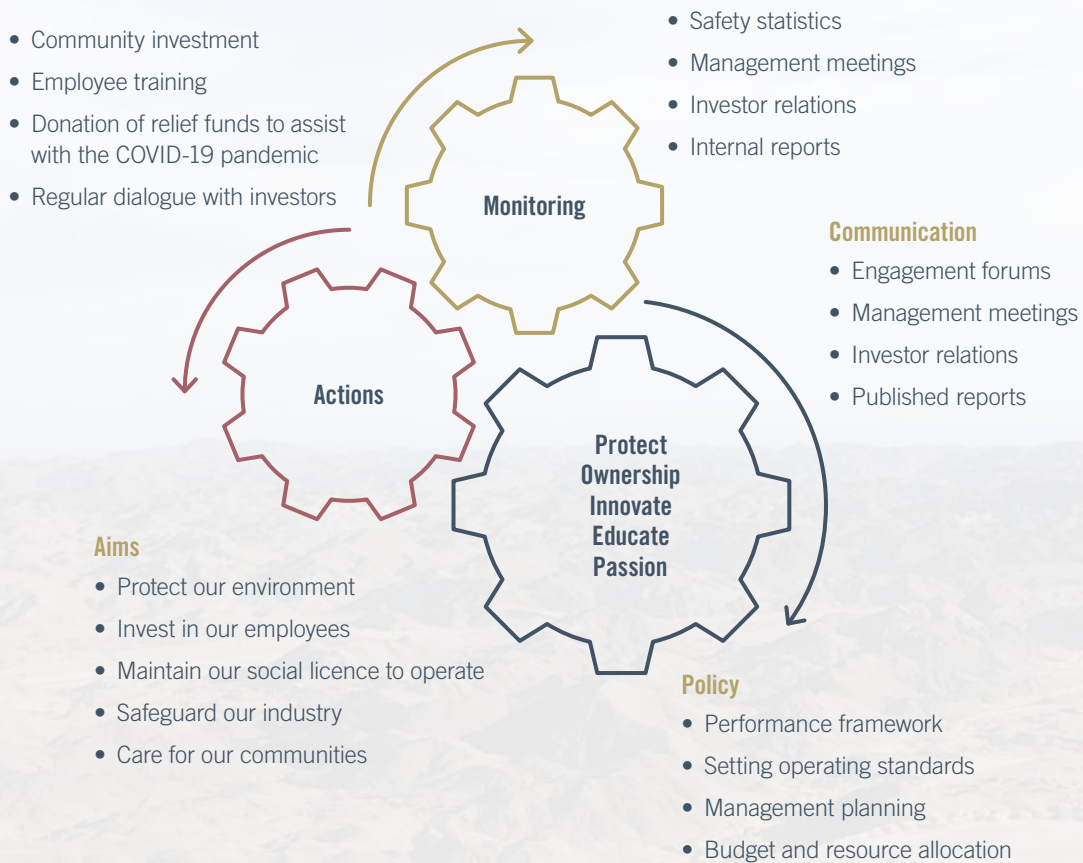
- Community investment
- Employee training
- Donation of relief funds to assist with the COVID-19 pandemic
- Regular dialogue with investors

- Safety statistics
- Management meetings
- Investor relations
- Internal reports

Monitoring

Communication
- Engagement forums
- Management meetings
- Investor relations
- Published reports

Actions

Protect
Ownership
Innovate
Educate
Passion

Aims
- Protect our environment
- Invest in our employees
- Maintain our social licence to operate
- Safeguard our industry
- Care for our communities

Policy
- Performance framework
- Setting operating standards
- Management planning
- Budget and resource allocation